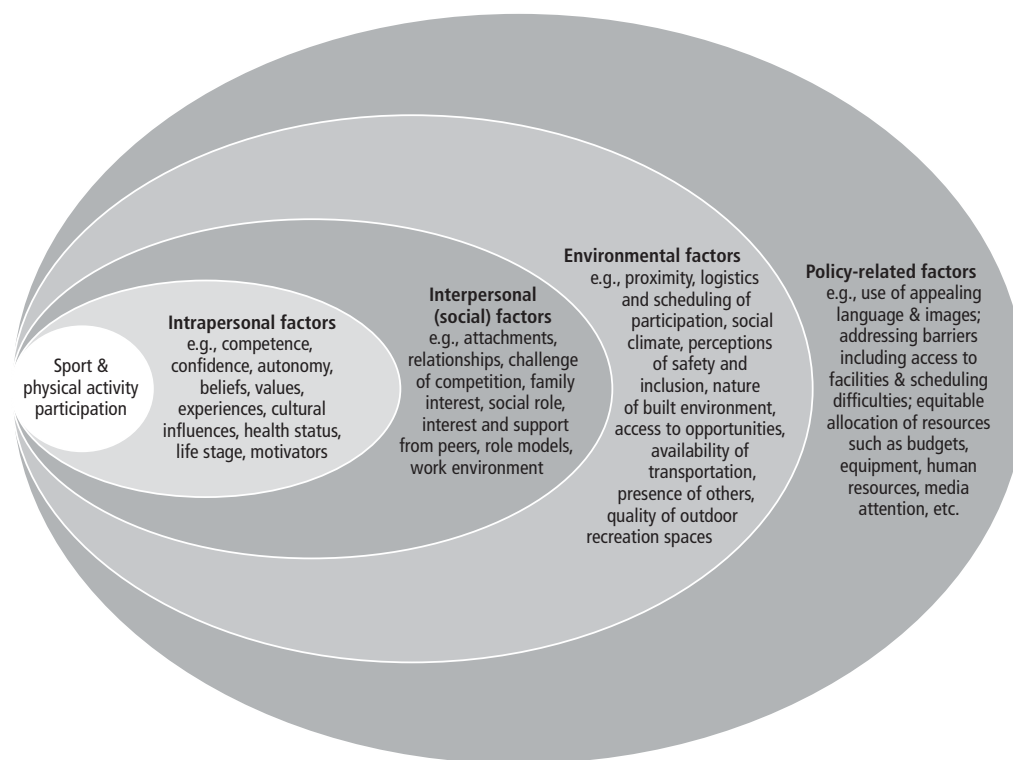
Sport & physical activity participation

Intrapersonal factors
e.g., competence, confidence, autonomy, beliefs, values, experiences, cultural influences, health status, life stage, motivators

Interpersonal (social) factors
e.g., attachments, relationships, challenge of competition, family interest, social role, interest and support from peers, role models, work environment

Environmental factors
e.g., proximity, logistics and scheduling of participation, social climate, perceptions of safety and inclusion, nature of built environment, access to opportunities, availability of transportation, presence of others, quality of outdoor recreation spaces

Policy-related factors
e.g., use of appealing language & images; addressing barriers including access to facilities & scheduling difficulties; equitable allocation of resources such as budgets, equipment, human resources, media attention, etc.